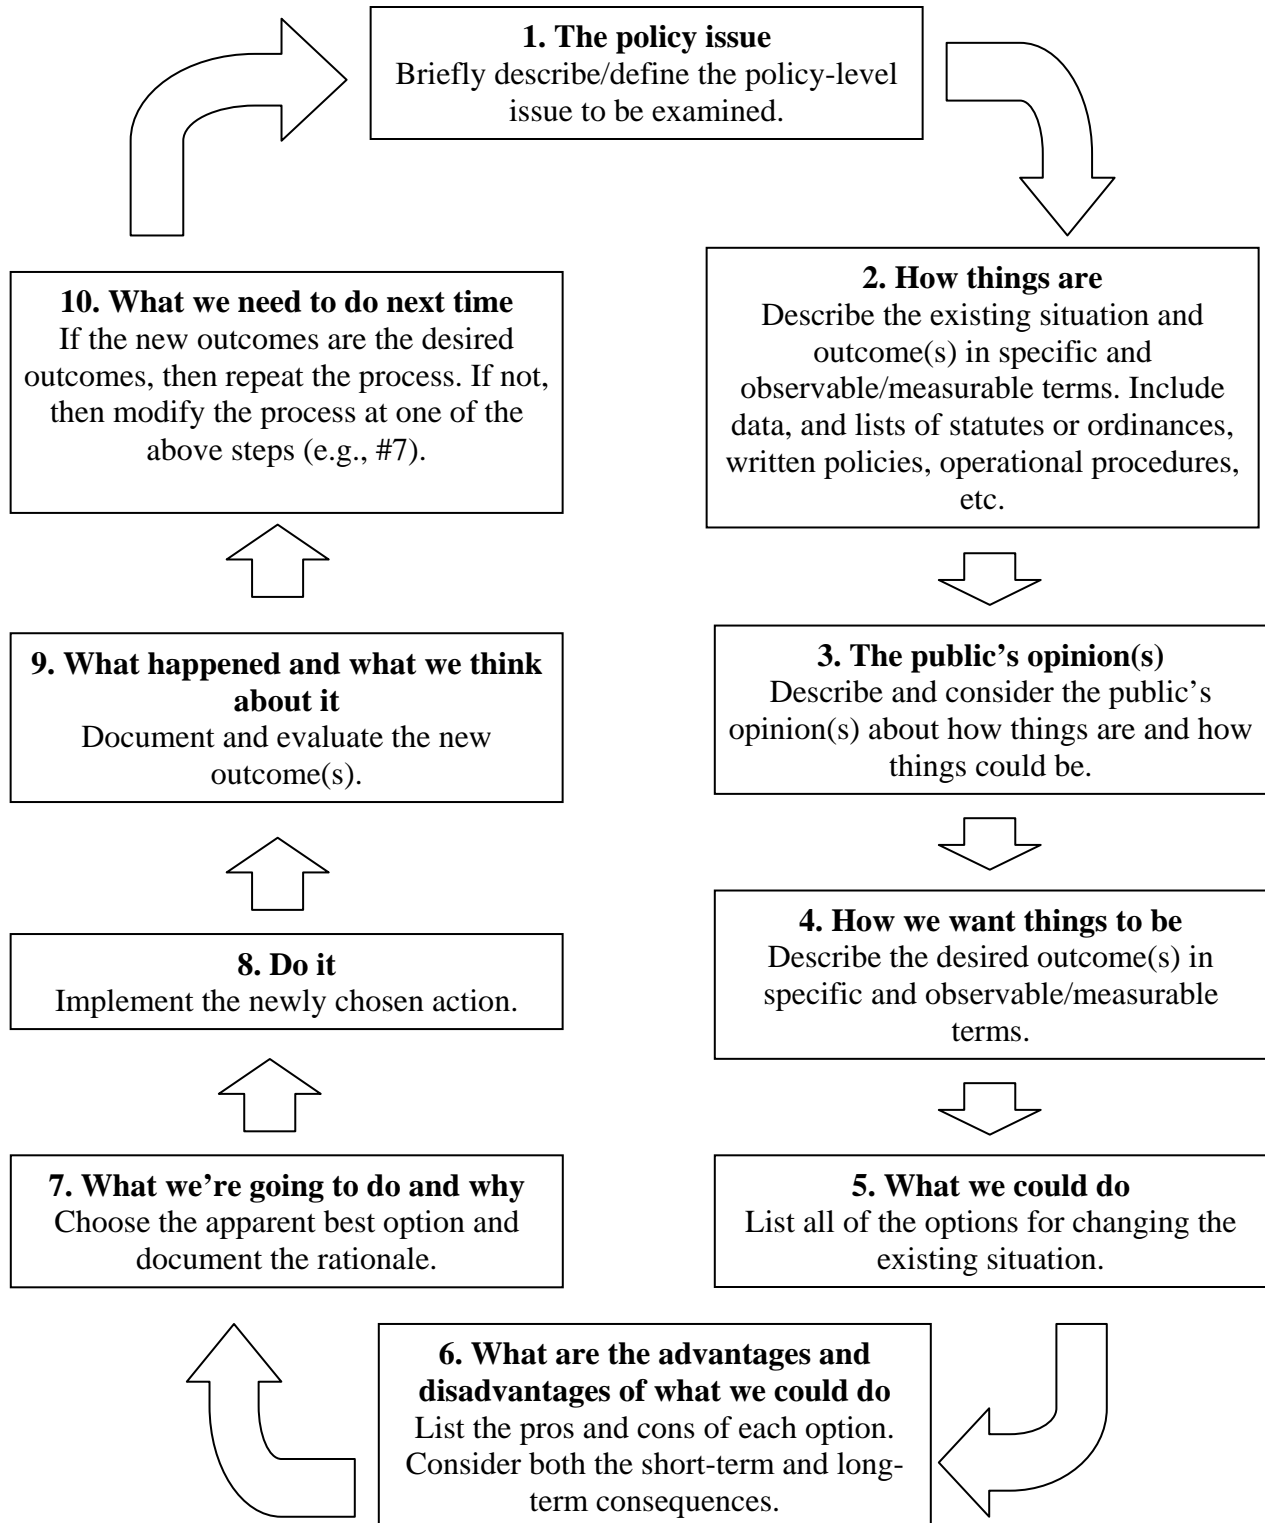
1. The policy issue
Briefly describe/define the policy-level issue to be examined.

2. How things are
Describe the existing situation and outcome(s) in specific and observable/measurable terms. Include data, and lists of statutes or ordinances, written policies, operational procedures, etc.

3. The public's opinion(s)
Describe and consider the public's opinion(s) about how things are and how things could be.

4. How we want things to be
Describe the desired outcome(s) in specific and observable/measurable terms.

5. What we could do
List all of the options for changing the existing situation.

6. What are the advantages and disadvantages of what we could do
List the pros and cons of each option. Consider both the short-term and long-term consequences.

7. What we're going to do and why
Choose the apparent best option and document the rationale.

8. Do it
Implement the newly chosen action.

9. What happened and what we think about it
Document and evaluate the new outcome(s).

10. What we need to do next time
If the new outcomes are the desired outcomes, then repeat the process. If not, then modify the process at one of the above steps (e.g., #7).